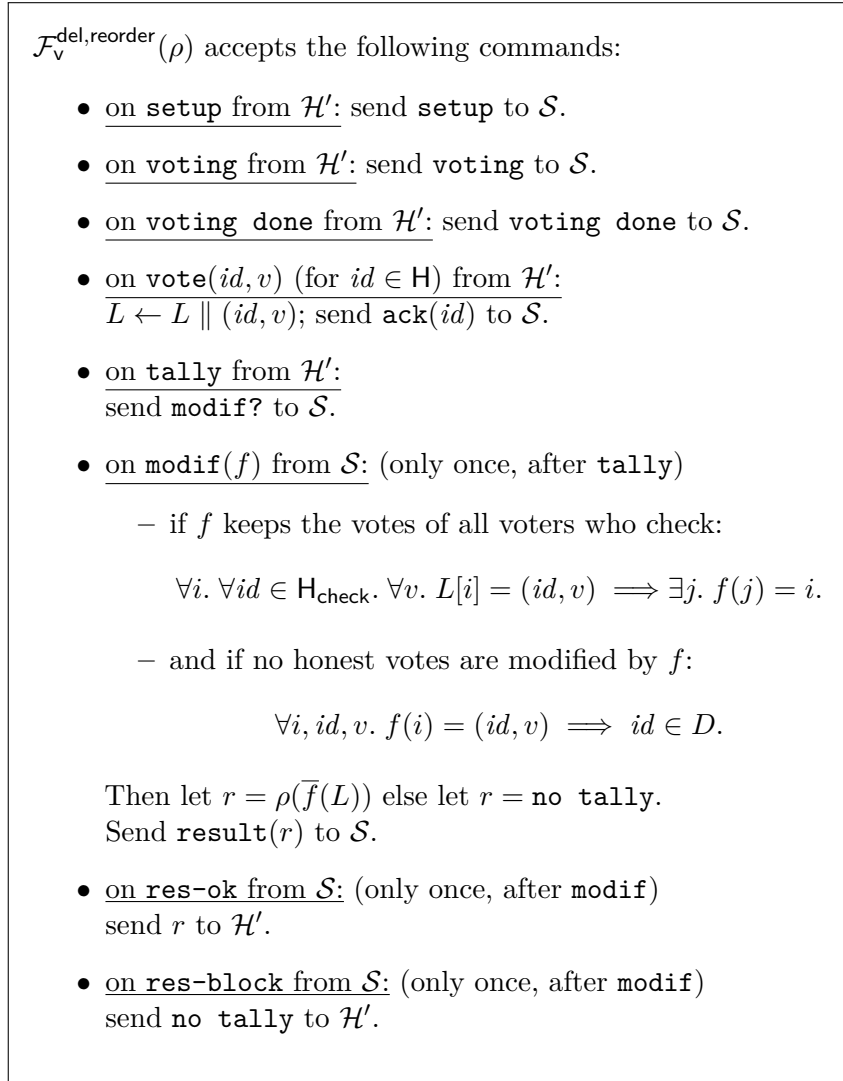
$\mathcal{F}_{\mathsf{v}}^{\mathsf{del,reorder}}(\rho)$ accepts the following commands:

- on setup from $\mathcal{H}'$: send setup to $\mathcal{S}$.
- on voting from $\mathcal{H}'$: send voting to $\mathcal{S}$.
- on voting done from $\mathcal{H}'$: send voting done to $\mathcal{S}$.
- on vote$(id, v)$ (for $id \in \mathsf{H}$) from $\mathcal{H}'$: $L \leftarrow L \parallel (id, v)$; send ack$(id)$ to $\mathcal{S}$.
- on tally from $\mathcal{H}'$: send modif? to $\mathcal{S}$.
- on modif$(f)$ from $\mathcal{S}$: (only once, after tally)
  – if $f$ keeps the votes of all voters who check:
  $\forall i.\ \forall id \in \mathsf{H}_{\mathsf{check}}.\ \forall v.\ L[i] = (id, v) \implies \exists j.\ f(j) = i.$
  – and if no honest votes are modified by $f$:
  $\forall i, id, v.\ f(i) = (id, v) \implies id \in D.$

  Then let $r = \rho(\overline{f}(L))$ else let $r =$ no tally. Send result$(r)$ to $\mathcal{S}$.
- on res-ok from $\mathcal{S}$: (only once, after modif) send $r$ to $\mathcal{H}'$.
- on res-block from $\mathcal{S}$: (only once, after modif) send no tally to $\mathcal{H}'$.